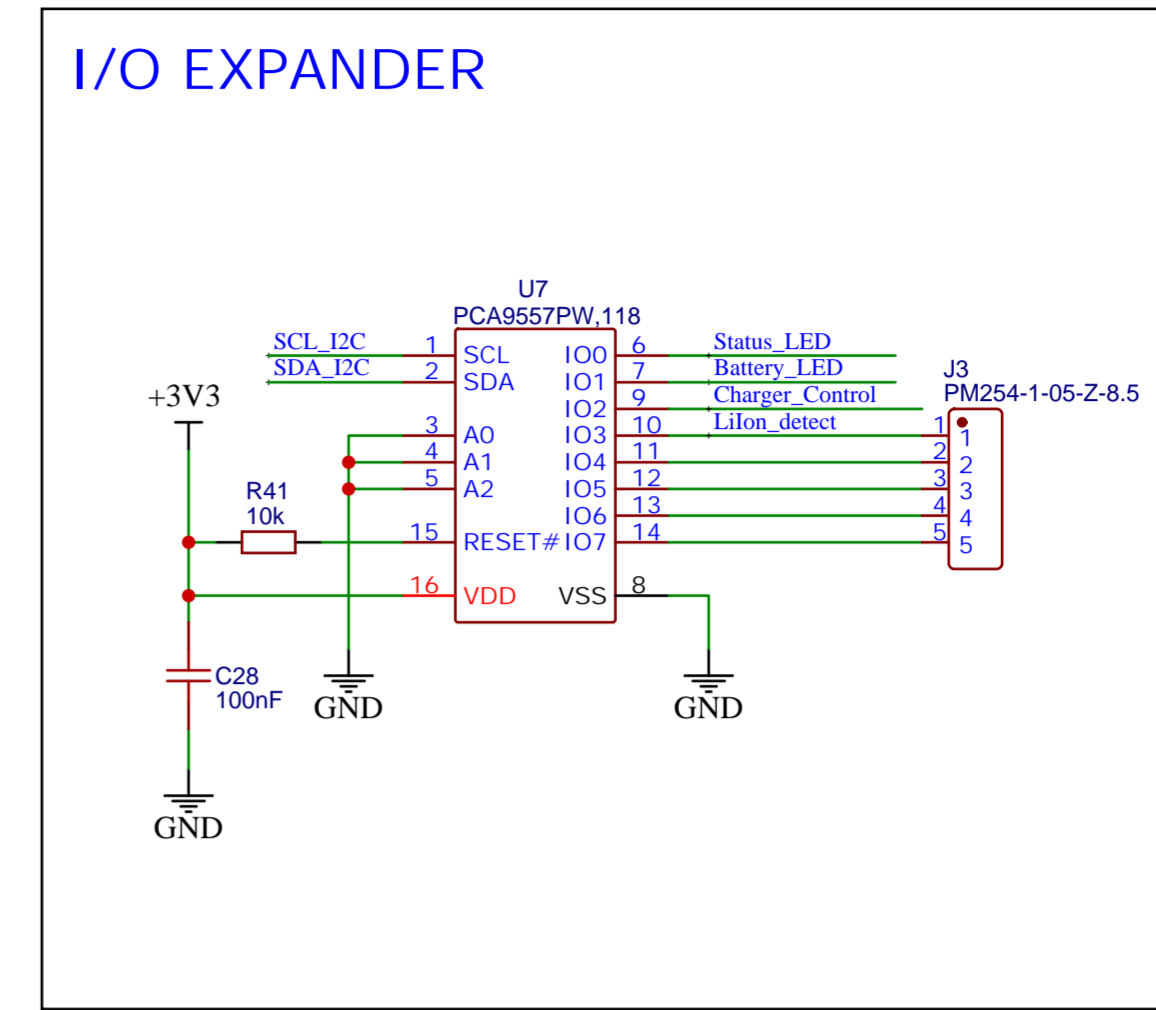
I/O EXPANDER

U7
PCA9557PW,118

SCL_I2C
SDA_I2C
1 SCL
2 SDA
3 A0
4 A1
5 A2
15 RESET#
16 VDD
IO0 6
IO1 7
IO2 9
IO3 10
IO4 11
IO5 12
IO6 13
IO7 14
VSS 8

Status_LED
Battery_LED
Charger_Control
LiIon_detect

J3
PM254-1-05-Z-8.5
1 1
2 2
3 3
4 4
5 5

+3V3
R41
10k
C28
100nF
GND
GND
GND